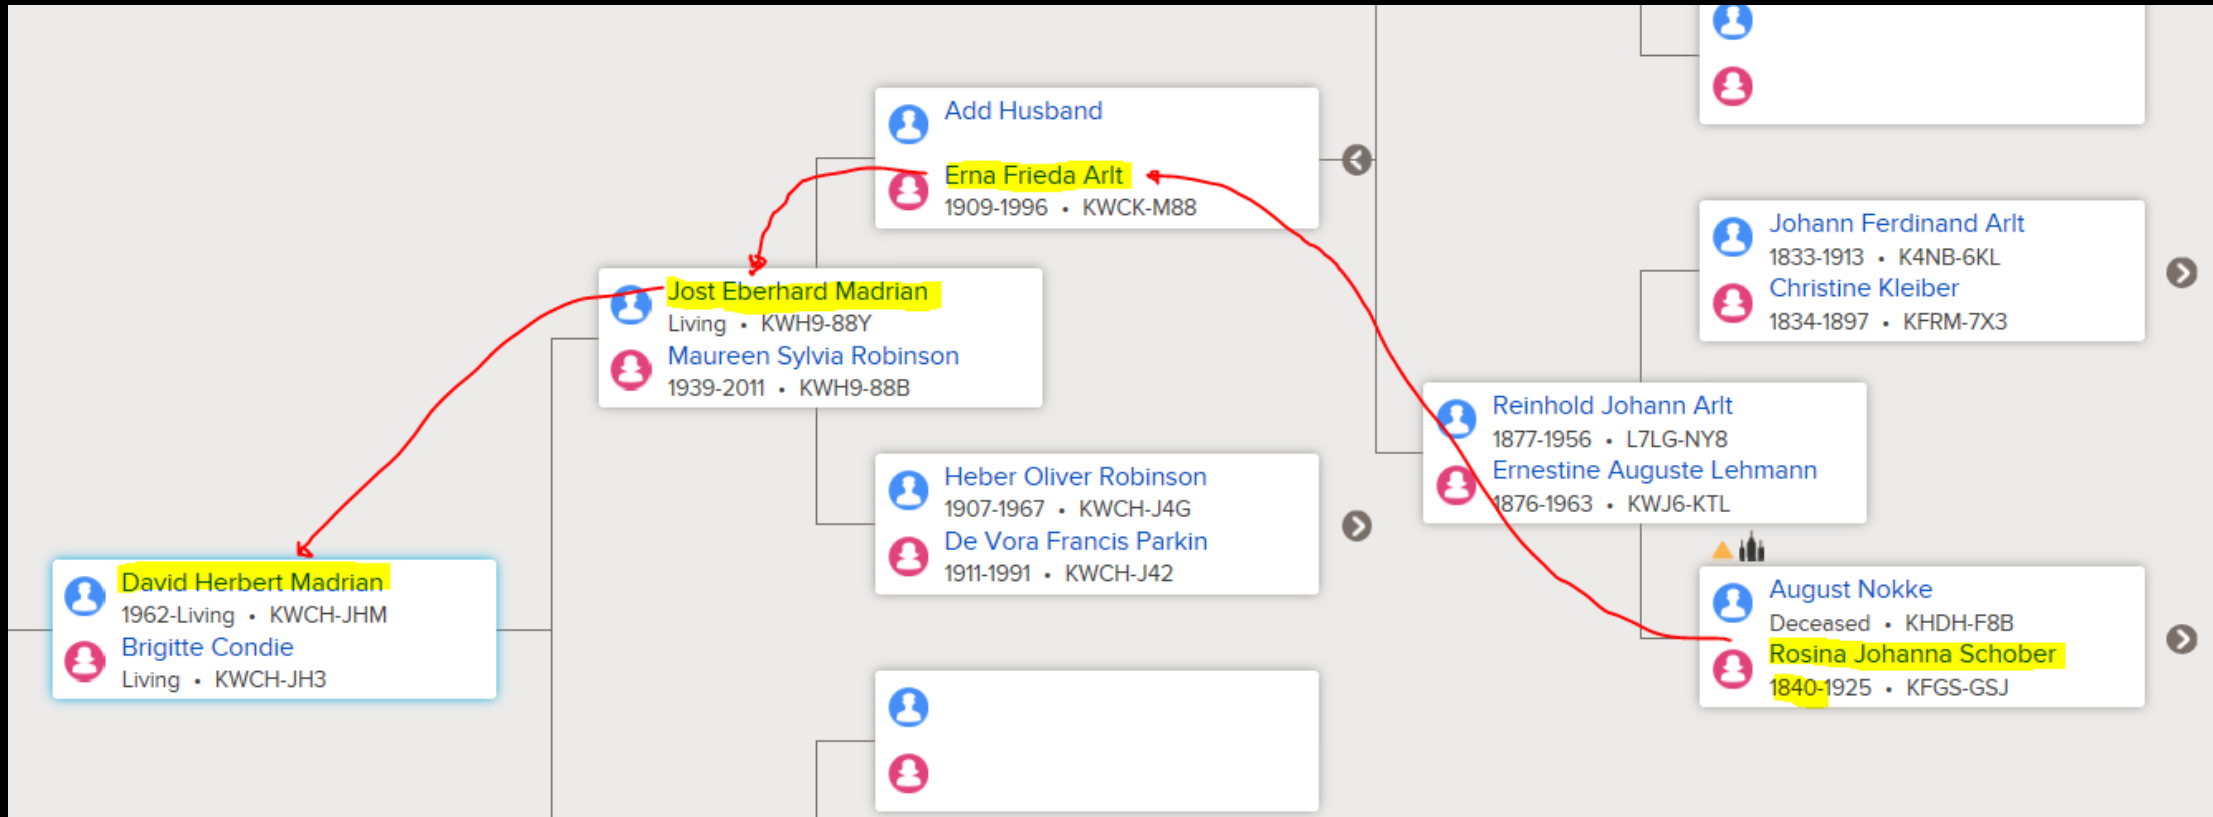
Add Husband
Erna Frieda Arlt
1909-1996 • KWCK-M88

Jost Eberhard Madrian
Living • KWH9-88Y
Maureen Sylvia Robinson
1939-2011 • KWH9-88B

Heber Oliver Robinson
1907-1967 • KWCH-J4G
De Vora Francis Parkin
1911-1991 • KWCH-J42

David Herbert Madrian
1962-Living • KWCH-JHM
Brigitte Condie
Living • KWCH-JH3

Johann Ferdinand Arlt
1833-1913 • K4NB-6KL
Christine Kleiber
1834-1897 • KFRM-7X3

Reinhold Johann Arlt
1877-1956 • L7LG-NY8
Ernestine Auguste Lehmann
1876-1963 • KWJ6-KTL

August Nokke
Deceased • KHDH-F8B
Rosina Johanna Schober
1840-1925 • KFGS-GSJ